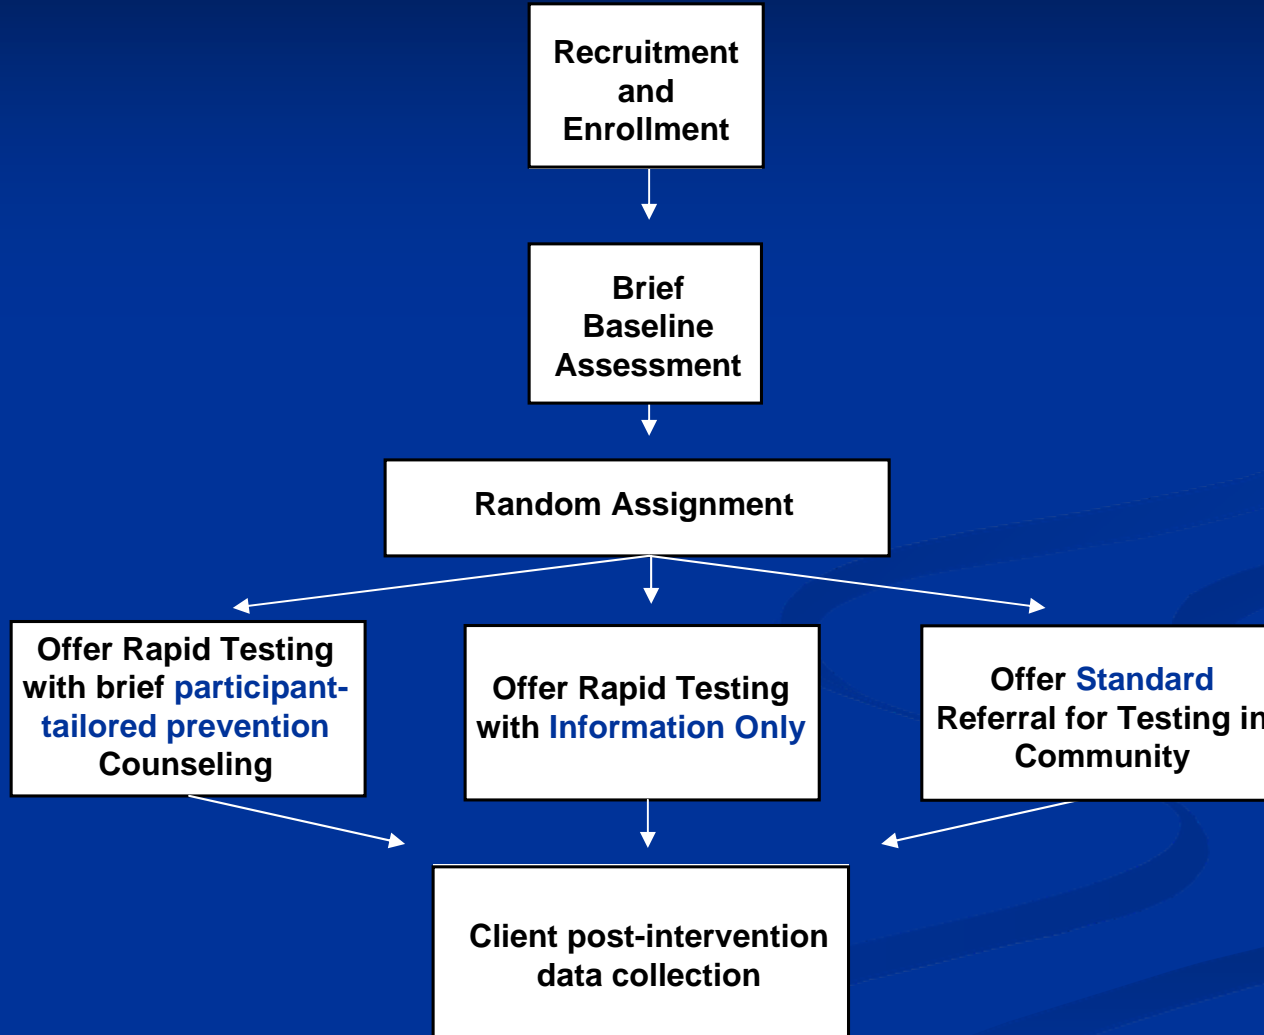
Recruitment and Enrollment

Brief Baseline Assessment

Random Assignment

Offer Rapid Testing with brief participant-tailored prevention Counseling

Offer Rapid Testing with Information Only

Offer Standard Referral for Testing in Community

Client post-intervention data collection